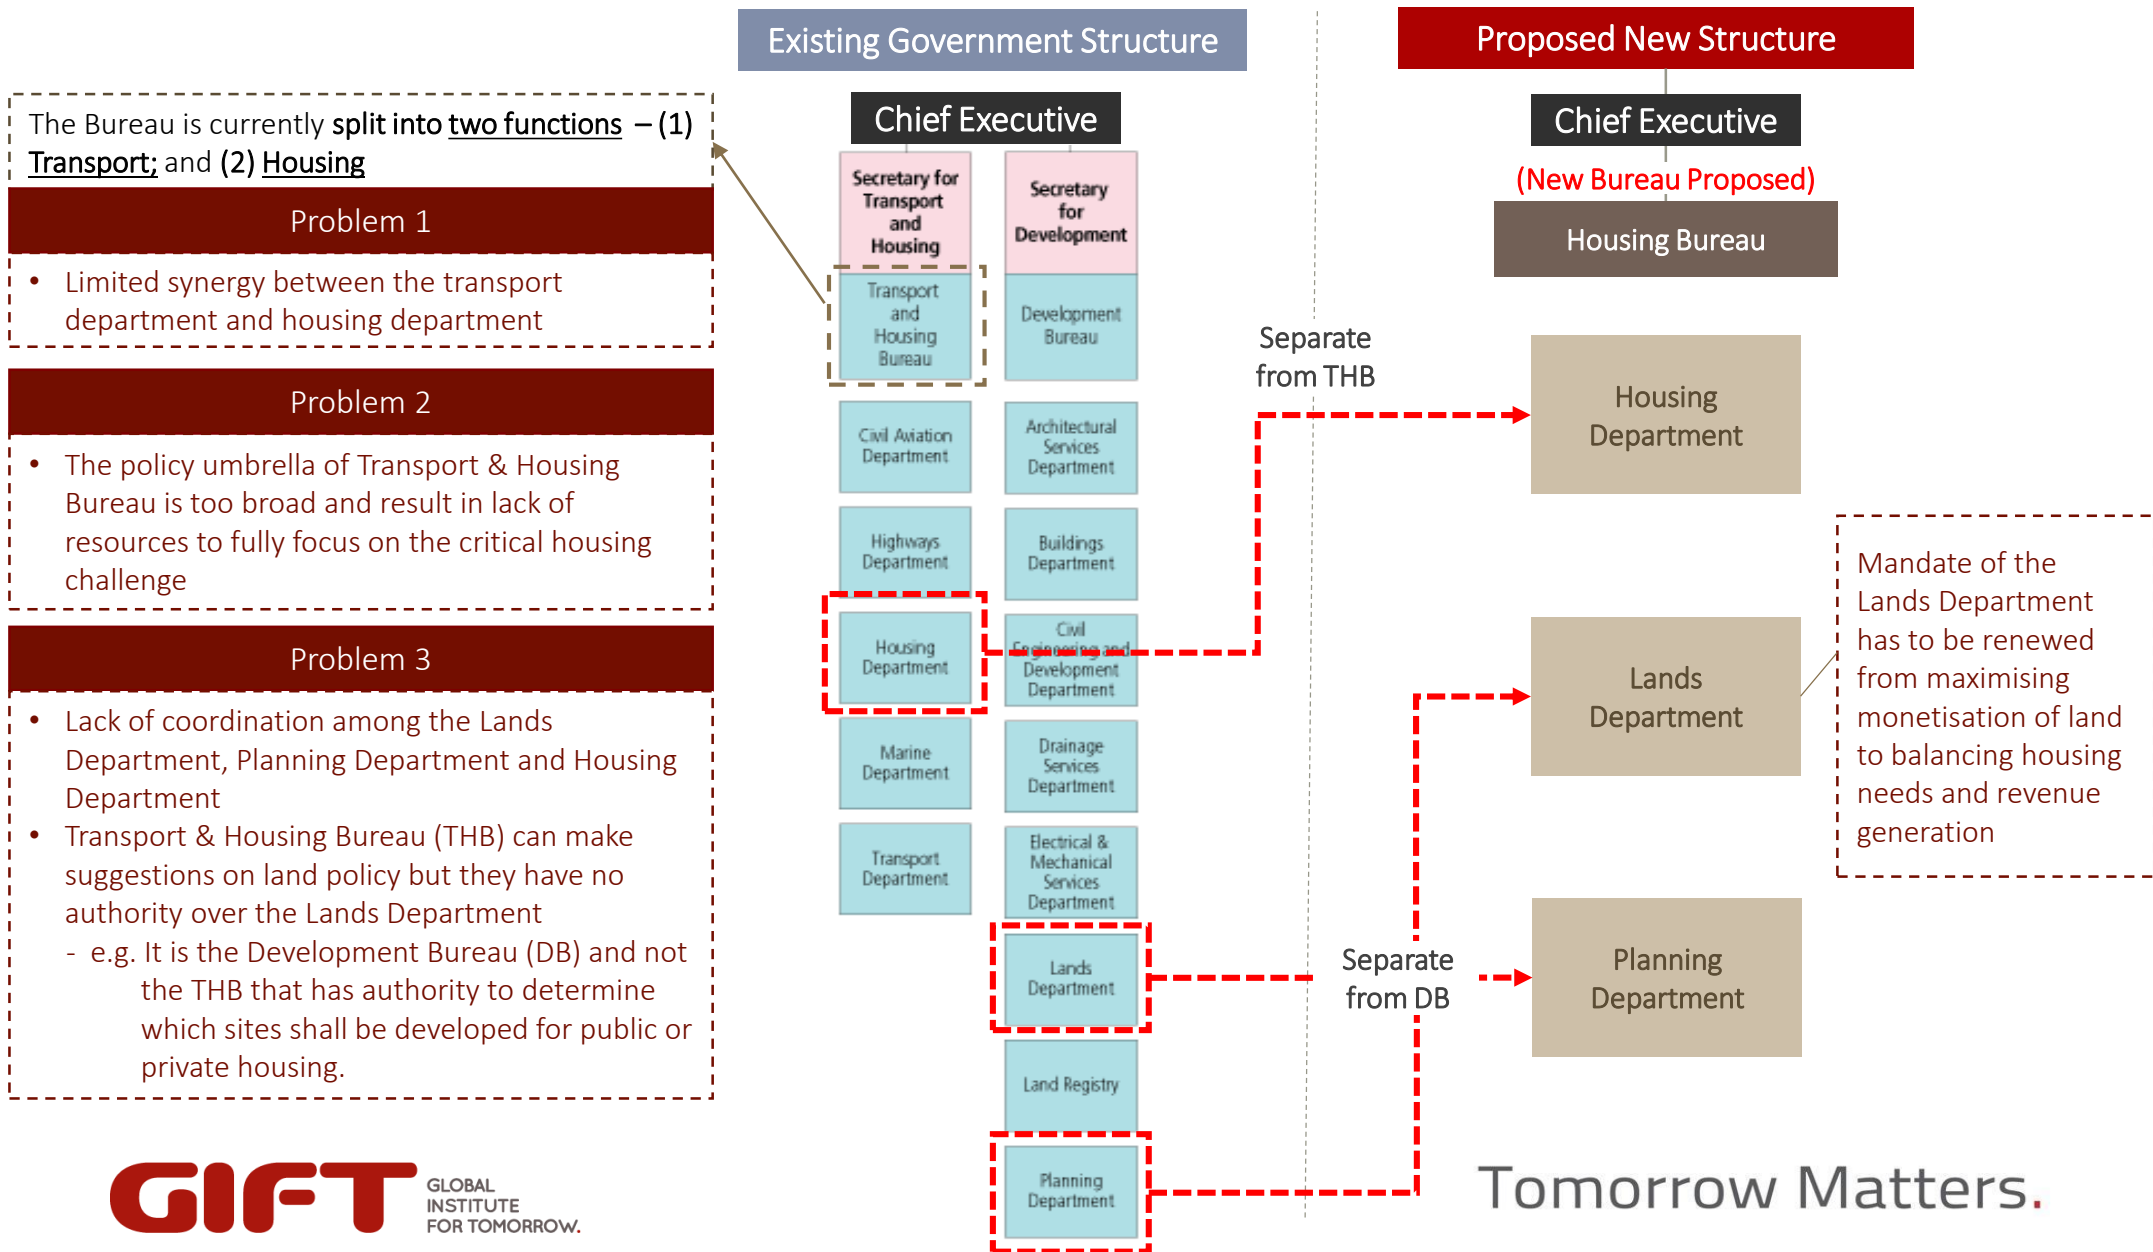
The Bureau is currently split into two functions – (1) Transport; and (2) Housing

Problem 1

• Limited synergy between the transport department and housing department

Problem 2

• The policy umbrella of Transport & Housing Bureau is too broad and result in lack of resources to fully focus on the critical housing challenge

Problem 3

• Lack of coordination among the Lands Department, Planning Department and Housing Department
• Transport & Housing Bureau (THB) can make suggestions on land policy but they have no authority over the Lands Department
- e.g. It is the Development Bureau (DB) and not the THB that has authority to determine which sites shall be developed for public or private housing.

Existing Government Structure

Chief Executive

Secretary for Transport and Housing

Secretary for Development

Transport and Housing Bureau

Development Bureau

Civil Aviation Department

Architectural Services Department

Highways Department

Buildings Department

Housing Department

Civil Engineering and Development Department

Marine Department

Drainage Services Department

Transport Department

Electrical & Mechanical Services Department

Lands Department

Land Registry

Planning Department

Separate from THB

Separate from DB

Proposed New Structure

Chief Executive

(New Bureau Proposed)

Housing Bureau

Housing Department

Lands Department

Planning Department

Mandate of the Lands Department has to be renewed from maximising monetisation of land to balancing housing needs and revenue generation

GIFT GLOBAL INSTITUTE FOR TOMORROW.

Tomorrow Matters.